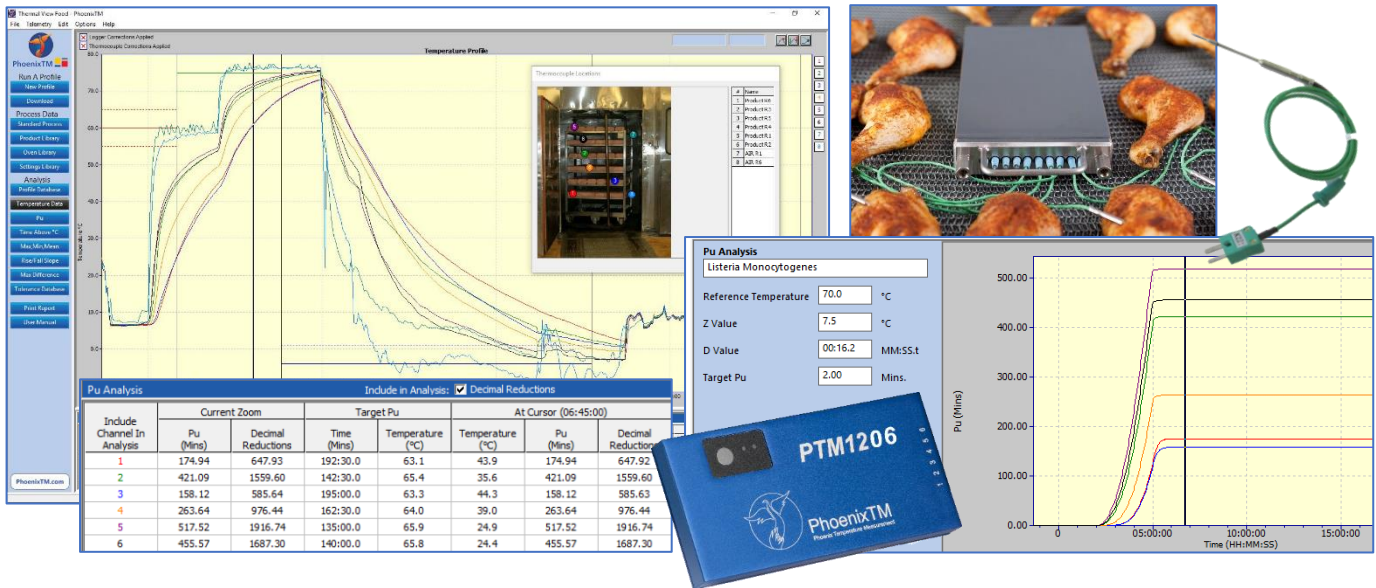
Thermal View Food - PhoenixTM

File Telemetry Edit Options Help

PhoenixTM

Run A Profile
New Profile
Download
Process Data
Standard Process
Product Library
Oven Library
Settings Library
Analysis
Profile Database
Temperature Data
Pu
Time Above °C
Max,Min,Mean
Rise/Fall Slope
Max Difference
Tolerance Database
Print Report
User Manual

PhoenixTM.com

Logger Corrections Applied
Thermocouple Corrections Applied

Temperature Profile

Thermocouple Locations

| # | Name |
|---|---|
| 1 | Product R6 |
| 2 | Product R5 |
| 3 | Product R3 |
| 4 | Product R4 |
| 5 | Product R1 |
| 6 | Product R2 |
| 7 | AIR R1 |
| 8 | AIR R6 |

Pu Analysis

Include in Analysis: Decimal Reductions

| Include Channel In Analysis | Current Zoom Pu (Mins) | Current Zoom Decimal Reductions | Target Pu Time (Mins) | Target Pu Temperature (°C) | At Cursor (06:45:00) Temperature (°C) | At Cursor Pu (Mins) | At Cursor Decimal Reduction |
|---|---|---|---|---|---|---|---|
| 1 | 174.94 | 647.93 | 192:30.0 | 63.1 | 43.9 | 174.94 | 647.92 |
| 2 | 421.09 | 1559.60 | 142:30.0 | 65.4 | 35.6 | 421.09 | 1559.60 |
| 3 | 158.12 | 585.64 | 195:00.0 | 63.3 | 44.3 | 158.12 | 585.63 |
| 4 | 263.64 | 976.44 | 162:30.0 | 64.0 | 39.0 | 263.64 | 976.44 |
| 5 | 517.52 | 1916.74 | 135:00.0 | 65.9 | 24.9 | 517.52 | 1916.74 |
| 6 | 455.57 | 1687.30 | 140:00.0 | 65.8 | 24.4 | 455.57 | 1687.30 |

Pu Analysis
Listeria Monocytogenes
Reference Temperature 70.0 °C
Z Value 7.5 °C
D Value 00:16.2 MM:SS.t
Target Pu 2.00 Mins.

Pu (Mins)
500.00
400.00
300.00
200.00
100.00
0.00
0
05:00:00
10:00:00
15:00:00
Time (HH:MM:SS)

PTM1206
1 2 3 4 5 6
PhoenixTM
Phoenix Temperature Measurement